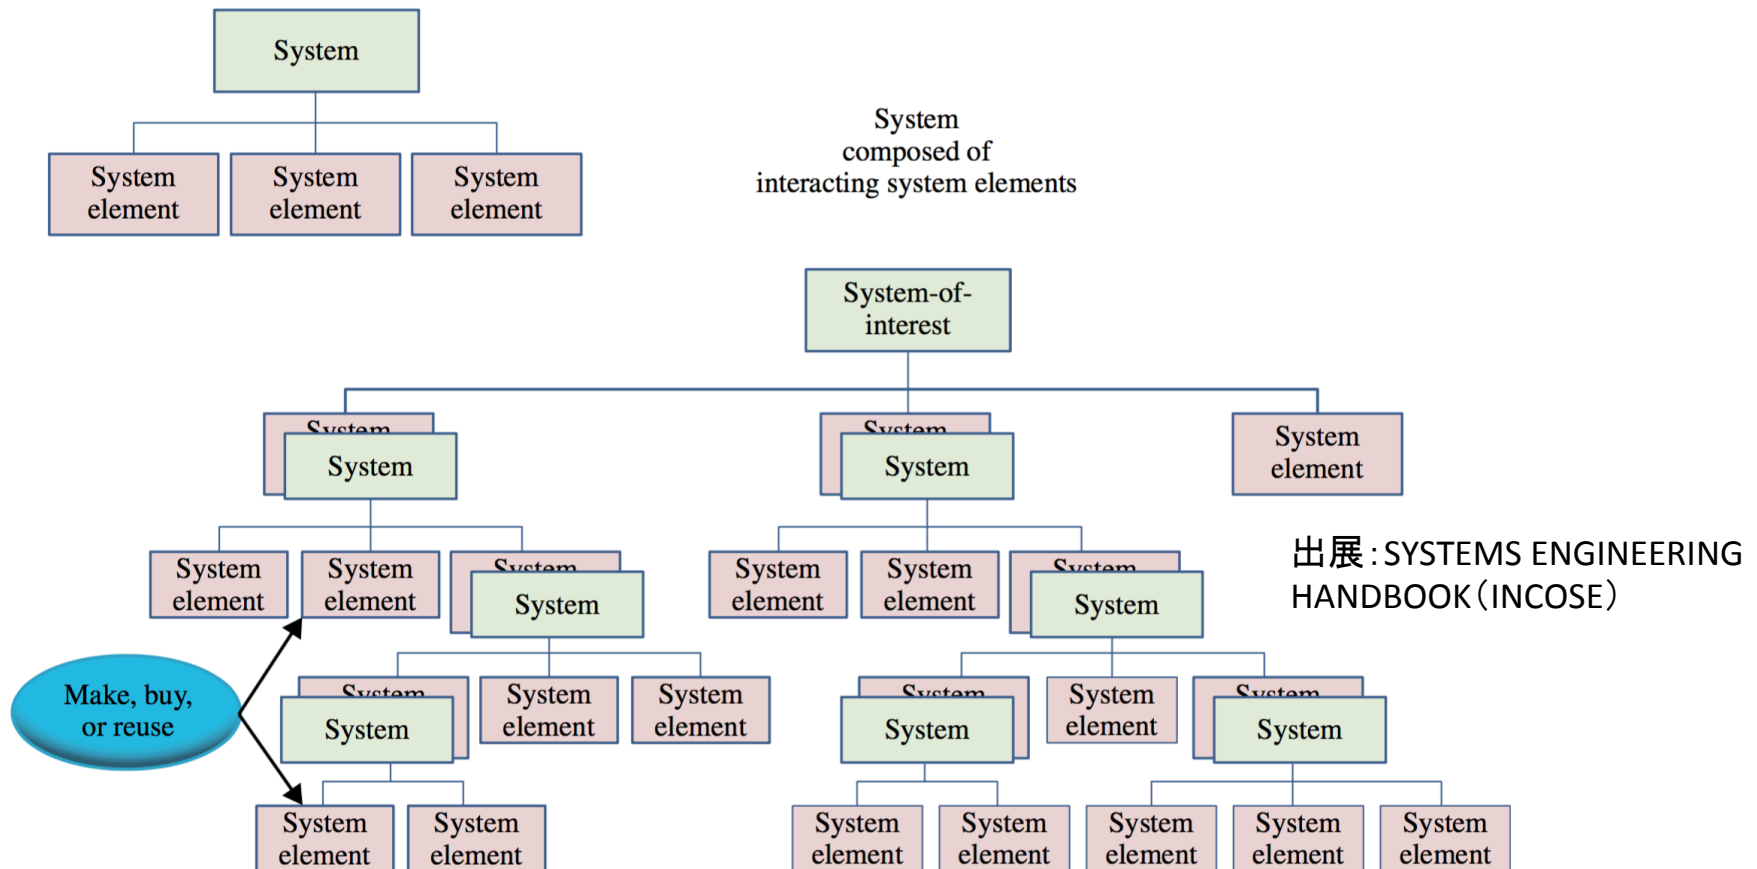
System

System element

System element

System element

System composed of interacting system elements

System-of-interest

System

System

System element

System

System

System element

System element

System

System

System element

System element

System

System

出展：SYSTEMS ENGINEERING HANDBOOK（INCOSE）

Make, buy, or reuse

System

System

System element

System element

System

System

System element

System

System

System element

System element

System element

System element

System element

System element

System element